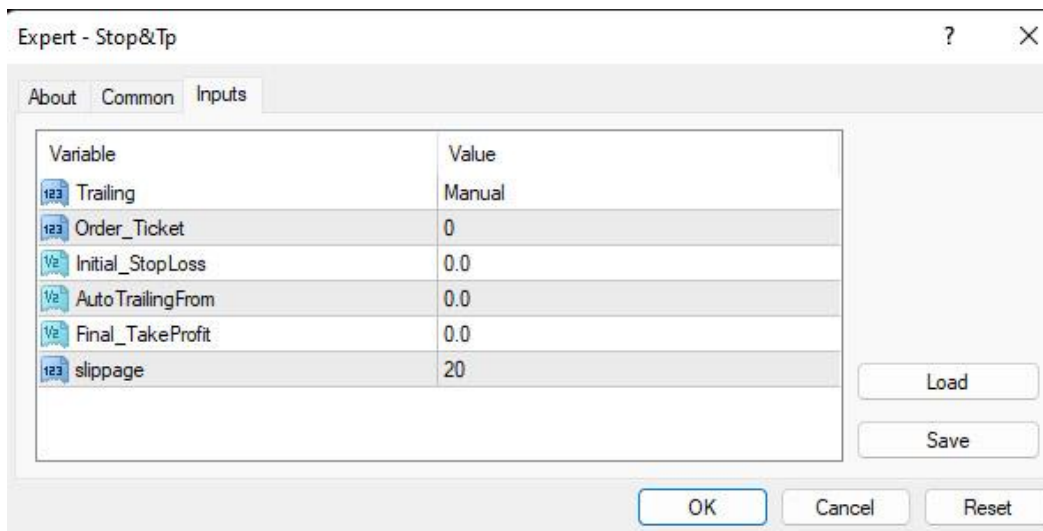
Expert - Stop&Tp

?

×

About Common Inputs

| Variable | Value |
|---|---|
| Trailing | Manual |
| Order_Ticket | 0 |
| Initial_StopLoss | 0.0 |
| AutoTrailingFrom | 0.0 |
| Final_TakeProfit | 0.0 |
| slippage | 20 |

Load

Save

OK Cancel Reset